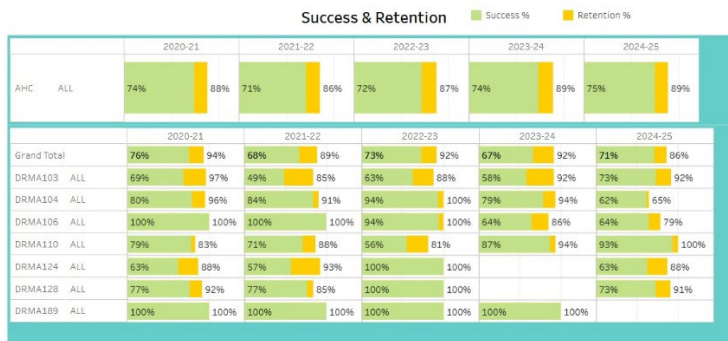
Success & Retention

Success %
Retention %

| | 2020-21 | 2021-22 | 2022-23 | 2023-24 | 2024-25 |
|---|---|---|---|---|---|
| AHC ALL | 74% 88% | 71% 86% | 72% 87% | 74% 89% | 75% 89% |

| | 2020-21 | 2021-22 | 2022-23 | 2023-24 | 2024-25 |
|---|---|---|---|---|---|
| Grand Total | 76% 94% | 68% 89% | 73% 92% | 67% 92% | 71% 86% |
| DRMA103 ALL | 69% 97% | 49% 85% | 63% 88% | 58% 92% | 73% 92% |
| DRMA104 ALL | 80% 96% | 84% 91% | 94% 100% | 79% 94% | 62% 65% |
| DRMA106 ALL | 100% 100% | 100% 100% | 94% 100% | 64% 86% | 64% 79% |
| DRMA110 ALL | 79% 83% | 71% 88% | 56% 81% | 87% 94% | 93% 100% |
| DRMA124 ALL | 63% 88% | 57% 93% | 100% 100% | | 63% 88% |
| DRMA128 ALL | 77% 92% | 77% 85% | 100% 100% | | 73% 91% |
| DRMA189 ALL | 100% 100% | 100% 100% | 100% 100% | 100% 100% | |